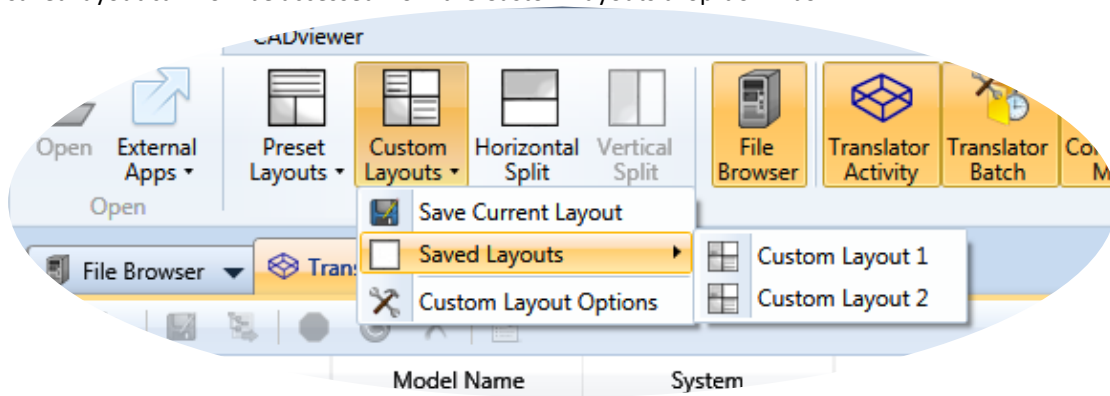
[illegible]

CADviewer

Open

External Apps ▾

Open

Preset Layouts ▾

Custom Layouts ▾

Horizontal Split

Vertical Split

File Browser

Translator Activity

Translator Batch

Co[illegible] M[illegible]

Save Current Layout

Saved Layouts ▸

Custom Layout Options

Custom Layout 1

Custom Layout 2

File Browser ▾

Trans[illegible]

Model Name

System